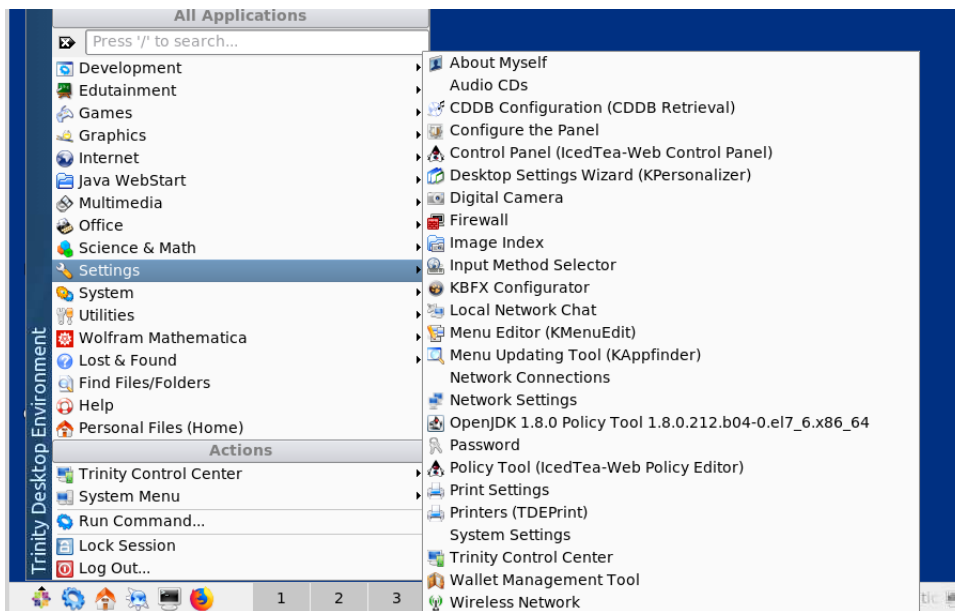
All Applications

Press '/' to search...

Development
Edutainment
Games
Graphics
Internet
Java WebStart
Multimedia
Office
Science & Math
Settings
System
Utilities
Wolfram Mathematica
Lost & Found
Find Files/Folders
Help
Personal Files (Home)

Actions

Trinity Control Center
System Menu
Run Command...
Lock Session
Log Out...

Trinity Desktop Environment

About Myself
Audio CDs
CDDB Configuration (CDDB Retrieval)
Configure the Panel
Control Panel (IcedTea-Web Control Panel)
Desktop Settings Wizard (KPersonalizer)
Digital Camera
Firewall
Image Index
Input Method Selector
KBFX Configurator
Local Network Chat
Menu Editor (KMenuEdit)
Menu Updating Tool (KAppfinder)
Network Connections
Network Settings
OpenJDK 1.8.0 Policy Tool 1.8.0.212.b04-0.el7_6.x86_64
Password
Policy Tool (IcedTea-Web Policy Editor)
Print Settings
Printers (TDEPrint)
System Settings
Trinity Control Center
Wallet Management Tool
Wireless Network

1 2 3